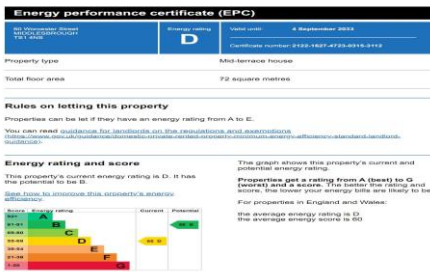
Energy performance certificate (EPC)

50 Worcester Street MIDDLESBROUGH TS1 4QE

Energy rating

D

Valid until: 4 September 2033

Certificate number: 2122-1627-4725-0315-3112

Property type

Mid-terrace house

Total floor area

72 square metres

Rules on letting this property

Properties can be let if they have an energy rating from A to E.

You can read guidance for landlords on the regulations and exemptions (https://www.gov.uk/guidance/domestic-private-rented-property-minimum-energy-efficiency-standard-landlord-guidance).

Energy rating and score

This property's current energy rating is D. It has the potential to be B.

See how to improve this property's energy efficiency.

| Score | Energy rating | Current | Potential |
|---|---|---|---|
| 92+ | A | | |
| 81-91 | B | | 85 B |
| 69-80 | C | | |
| 55-68 | D | 60 D | |
| 39-54 | E | | |
| 21-38 | F | | |
| 1-20 | G | | |

The graph shows this property's current and potential energy rating.

Properties get a rating from A (best) to G (worst) and a score. The better the rating and score, the lower your energy bills are likely to be.

For properties in England and Wales:

the average energy rating is D
the average energy score is 60